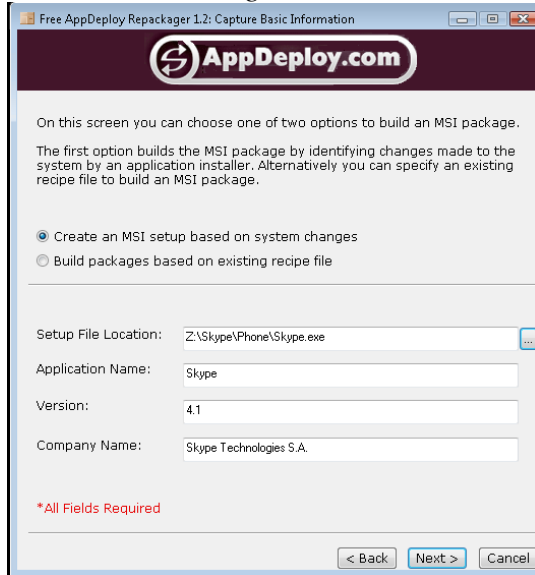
Free AppDeploy Repackager 1.2: Capture Basic Information

AppDeploy.com

On this screen you can choose one of two options to build an MSI package.

The first option builds the MSI package by identifying changes made to the system by an application installer. Alternatively you can specify an existing recipe file to build an MSI package.

Create an MSI setup based on system changes

Build packages based on existing recipe file

Setup File Location: Z:\Skype\Phone\Skype.exe ...

Application Name: Skype

Version: 4.1

Company Name: Skype Technologies S.A.

*All Fields Required

< Back Next > Cancel